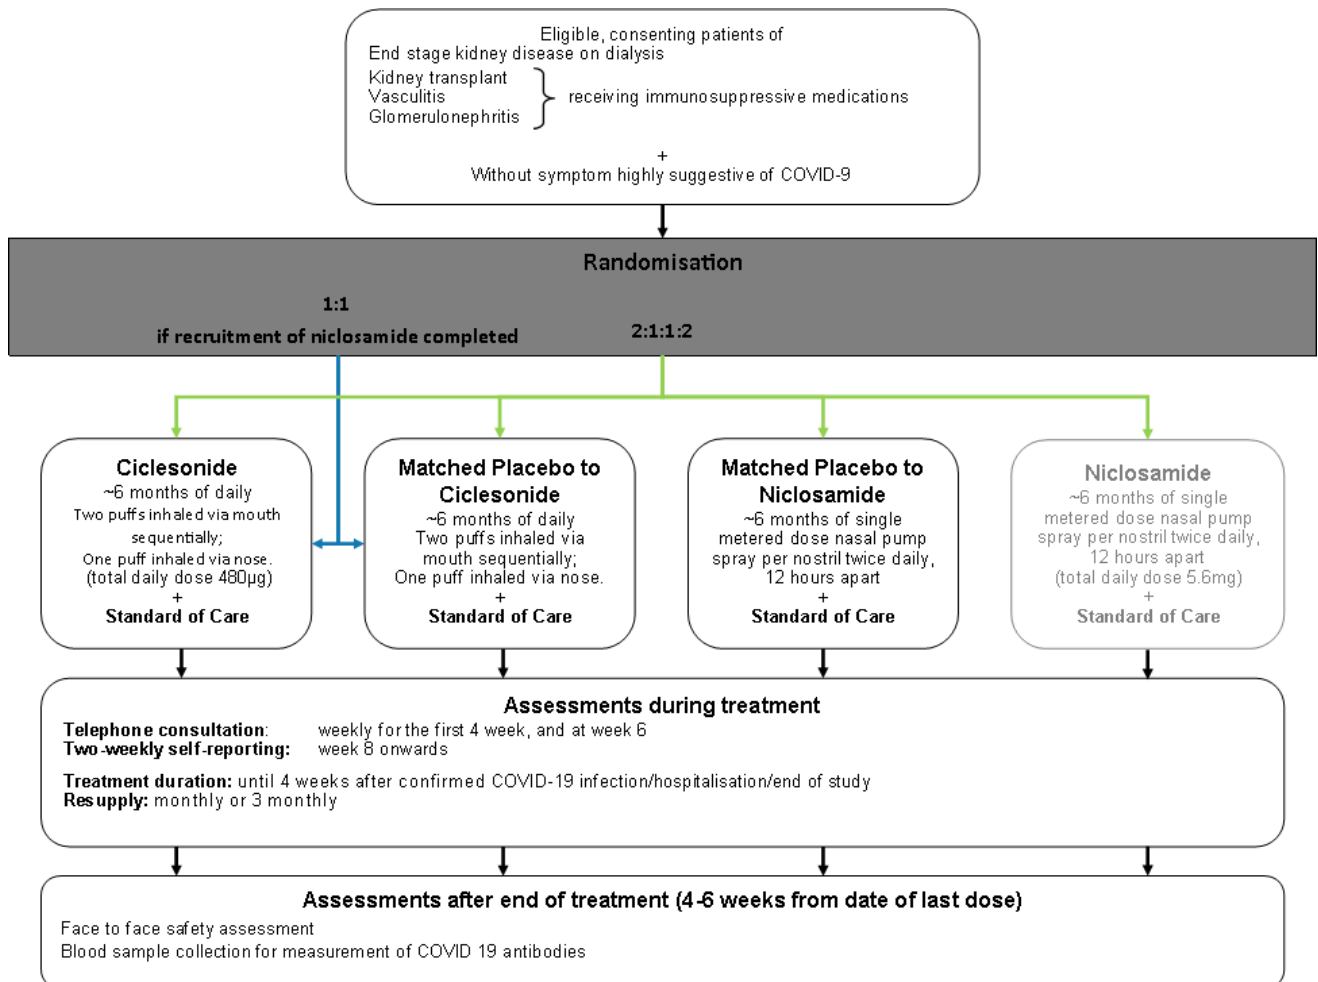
Eligible, consenting patients of
End stage kidney disease on dialysis
Kidney transplant
Vasculitis
Glomerulonephritis
receiving immunosuppressive medications

+
Without symptom highly suggestive of COVID-9

Randomisation

1:1
if recruitment of niclosamide completed

2:1:1:2

Ciclesonide
~6 months of daily
Two puffs inhaled via mouth sequentially;
One puff inhaled via nose.
(total daily dose 480μg)
+
Standard of Care

Matched Placebo to Ciclesonide
~6 months of daily
Two puffs inhaled via mouth sequentially;
One puff inhaled via nose.
+
Standard of Care

Matched Placebo to Niclosamide
~6 months of single metered dose nasal pump spray per nostril twice daily, 12 hours apart
+
Standard of Care

Niclosamide
~6 months of single metered dose nasal pump spray per nostril twice daily, 12 hours apart
(total daily dose 5.6mg)
+
Standard of Care

Assessments during treatment
Telephone consultation: weekly for the first 4 week, and at week 6
Two-weekly self-reporting: week 8 onwards

Treatment duration: until 4 weeks after confirmed COVID-19 infection/hospitalisation/end of study
Resupply: monthly or 3 monthly

Assessments after end of treatment (4-6 weeks from date of last dose)
Face to face safety assessment
Blood sample collection for measurement of COVID 19 antibodies